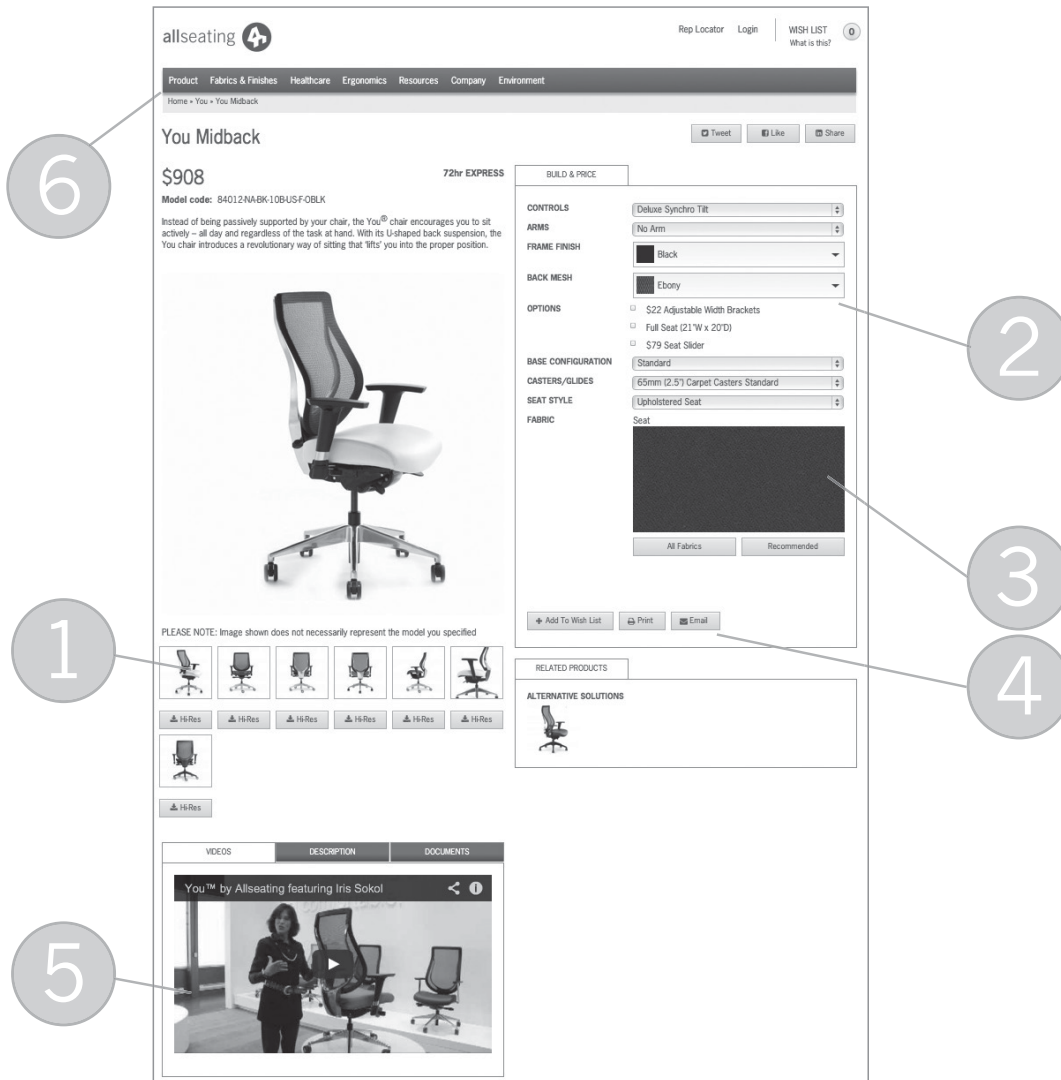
allseating

Rep Locator Login WISH LIST What is this? 0

Product Fabrics & Finishes Healthcare Ergonomics Resources Company Environment

Home » You » You Midback

You Midback

Tweet Like Share

6

$908

72hr EXPRESS

Model code: 84012-NA-BK-10B-US-F-OBLK

Instead of being passively supported by your chair, the You® chair encourages you to sit actively – all day and regardless of the task at hand. With its U-shaped back suspension, the You chair introduces a revolutionary way of sitting that 'lifts' you into the proper position.

BUILD & PRICE

CONTROLS Deluxe Synchro Tilt
ARMS No Arm
FRAME FINISH Black
BACK MESH Ebony
OPTIONS
$22 Adjustable Width Brackets
Full Seat (21"W x 20"D)
$79 Seat Slider
BASE CONFIGURATION Standard
CASTERS/GLIDES 65mm (2.5") Carpet Casters Standard
SEAT STYLE Upholstered Seat
FABRIC Seat

All Fabrics Recommended

2

3

Add To Wish List Print Email

4

PLEASE NOTE: Image shown does not necessarily represent the model you specified

1

Hi-Res Hi-Res Hi-Res Hi-Res Hi-Res Hi-Res

Hi-Res

RELATED PRODUCTS

ALTERNATIVE SOLUTIONS

VIDEOS DESCRIPTION DOCUMENTS

You™ by Allseating featuring Iris Sokol

5